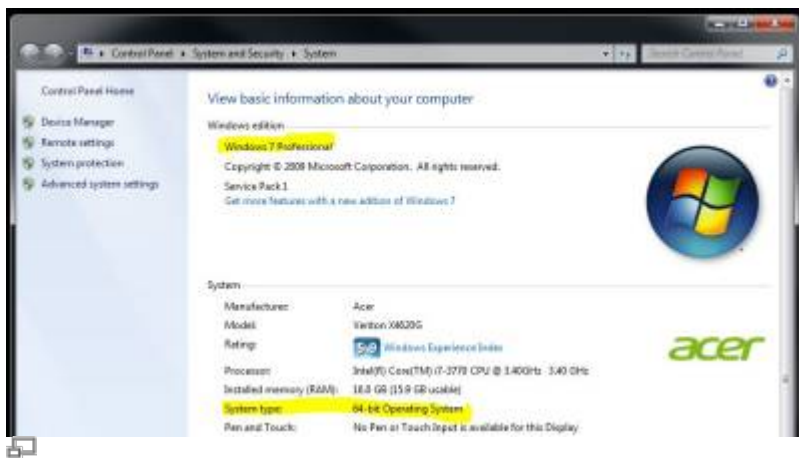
Control Panel ▸ System and Security ▸ System

Search Control Panel

Control Panel Home

Device Manager

Remote settings

System protection

Advanced system settings

View basic information about your computer

Windows edition

Windows 7 Professional

Copyright © 2009 Microsoft Corporation. All rights reserved.

Service Pack 1

Get more features with a new edition of Windows 7

System

| | |
|---|---|
| Manufacturer: | Acer |
| Model: | Veriton X4620G |
| Rating: | 5.9 Windows Experience Index |
| Processor: | Intel(R) Core(TM) i7-3770 CPU @ 3.40GHz 3.40 GHz |
| Installed memory (RAM): | 16.0 GB (15.9 GB usable) |
| System type: | 64-bit Operating System |
| Pen and Touch: | No Pen or Touch Input is available for this Display |

acer